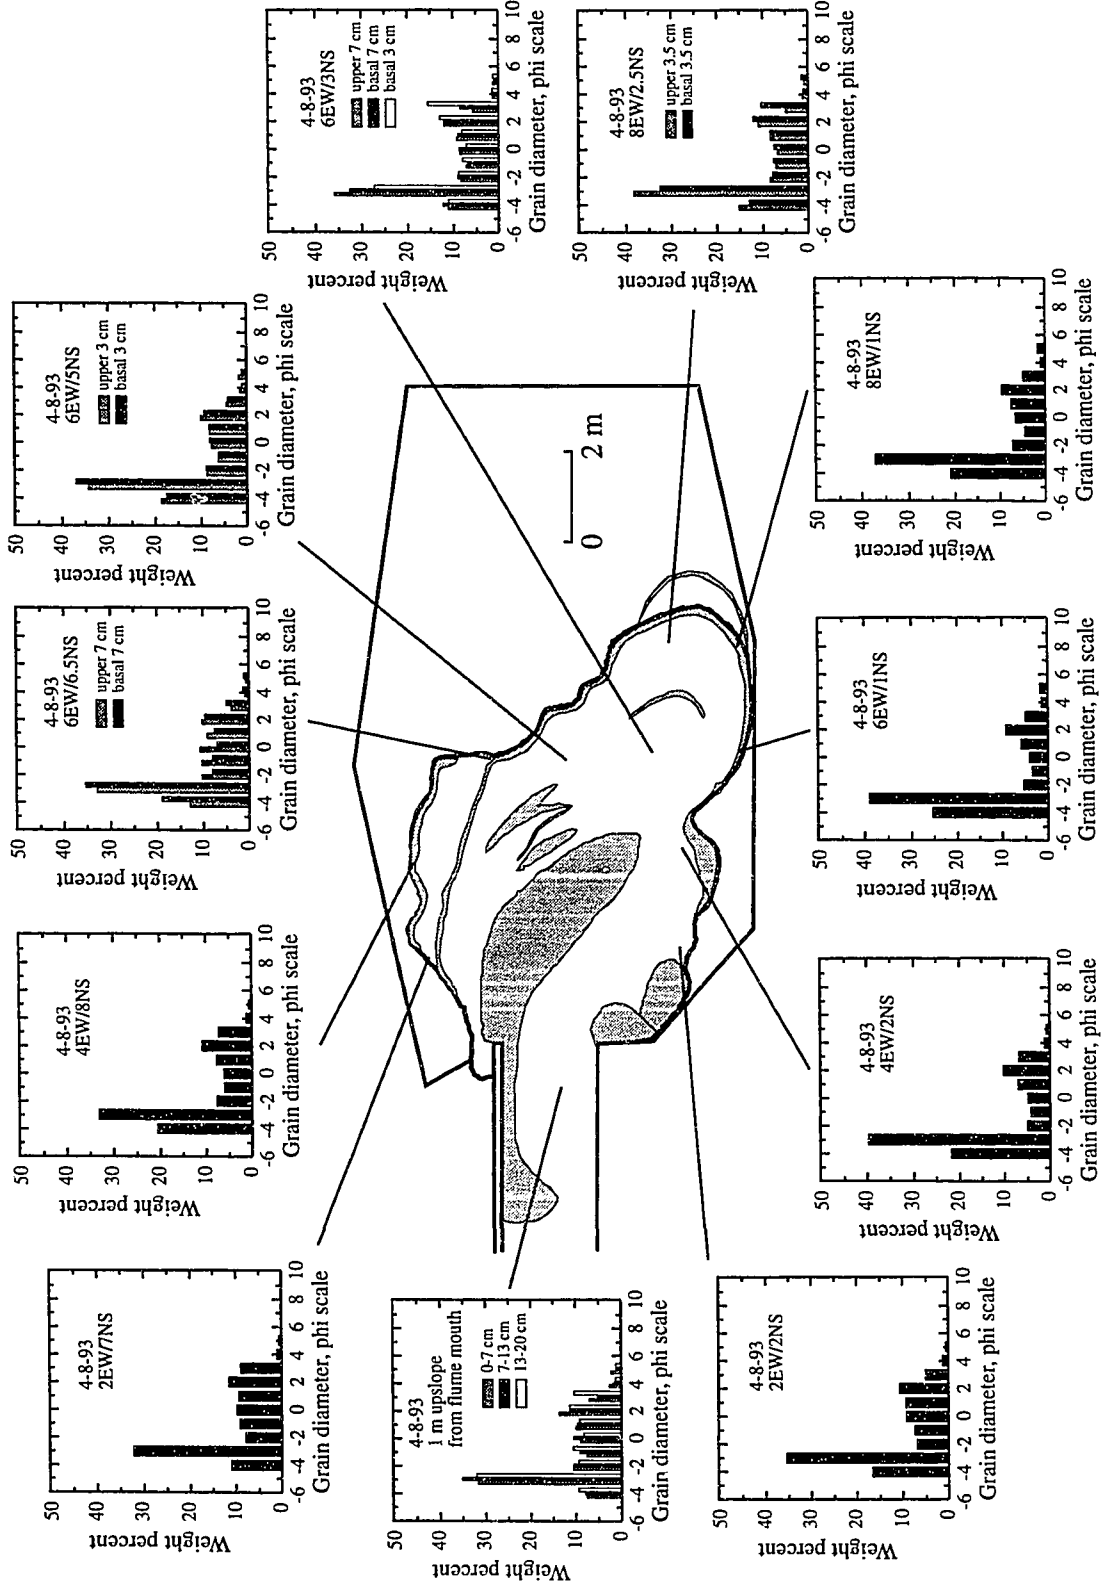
4-8-93
6EW/3NS
upper 7 cm
basal 7 cm
basal 3 cm
Weight percent
50
40
30
20
10
0
-6 -4 -2 0 2 4 6 8 10
Grain diameter, phi scale

4-8-93
8EW/2.5NS
upper 3.5 cm
basal 3.5 cm
Weight percent
50
40
30
20
10
0
-6 -4 -2 0 2 4 6 8 10
Grain diameter, phi scale

4-8-93
6EW/5NS
upper 3 cm
basal 3 cm
Weight percent
50
40
30
20
10
0
-6 -4 -2 0 2 4 6 8 10
Grain diameter, phi scale

4-8-93
6EW/6.5NS
upper 7 cm
basal 7 cm
Weight percent
50
40
30
20
10
0
-6 -4 -2 0 2 4 6 8 10
Grain diameter, phi scale

4-8-93
4EW/8NS
Weight percent
50
40
30
20
10
0
-6 -4 -2 0 2 4 6 8 10
Grain diameter, phi scale

4-8-93
2EW/7NS
Weight percent
50
40
30
20
10
0
-6 -4 -2 0 2 4 6 8 10
Grain diameter, phi scale

0 2 m

4-8-93
8EW/1NS
Weight percent
50
40
30
20
10
0
-6 -4 -2 0 2 4 6 8 10
Grain diameter, phi scale

4-8-93
6EW/1NS
Weight percent
50
40
30
20
10
0
-6 -4 -2 0 2 4 6 8 10
Grain diameter, phi scale

4-8-93
4EW/2NS
Weight percent
50
40
30
20
10
0
-6 -4 -2 0 2 4 6 8 10
Grain diameter, phi scale

4-8-93
1 m upslope
from flume mouth
0-7 cm
7-13 cm
13-20 cm
Weight percent
50
40
30
20
10
0
-6 -4 -2 0 2 4 6 8 10
Grain diameter, phi scale

4-8-93
2EW/2NS
Weight percent
50
40
30
20
10
0
-6 -4 -2 0 2 4 6 8 10
Grain diameter, phi scale